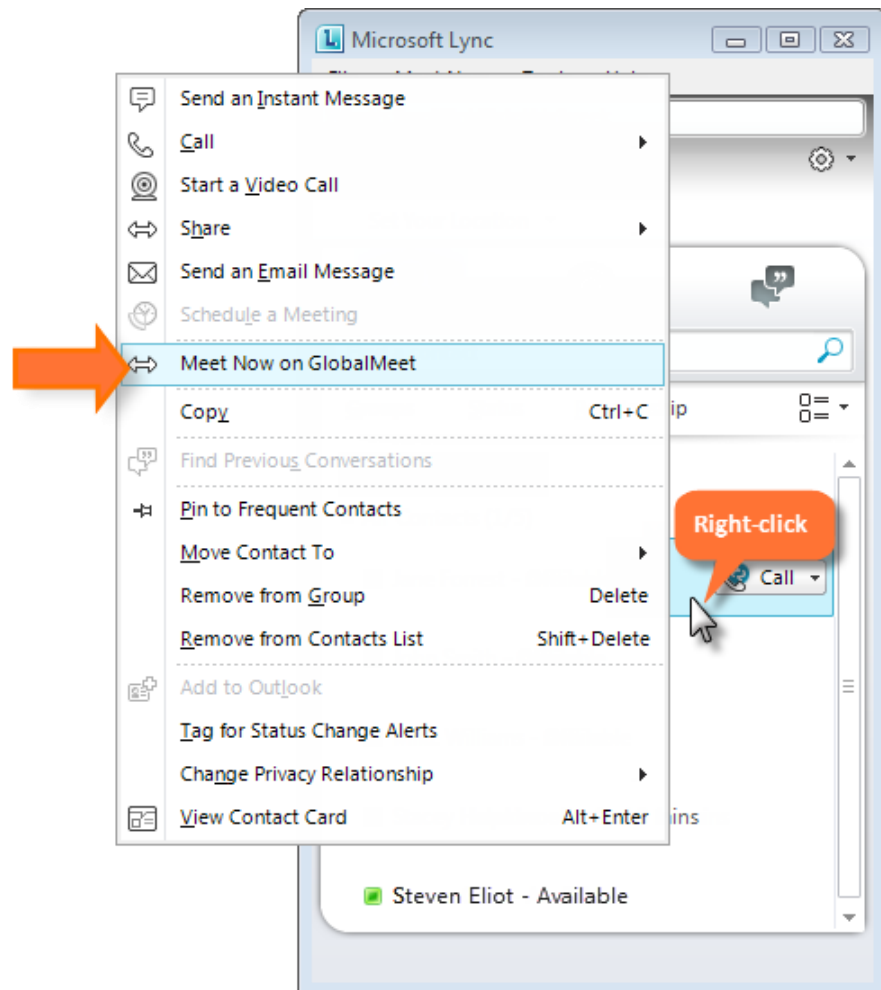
Microsoft Lync

Send an Instant Message
Call
Start a Video Call
Share
Send an Email Message
Schedule a Meeting
Meet Now on GlobalMeet
Copy Ctrl+C
Find Previous Conversations
Pin to Frequent Contacts
Move Contact To
Remove from Group Delete
Remove from Contacts List Shift+Delete
Add to Outlook
Tag for Status Change Alerts
Change Privacy Relationship
View Contact Card Alt+Enter

ip
Right-click
Call
ins
Steven Eliot - Available